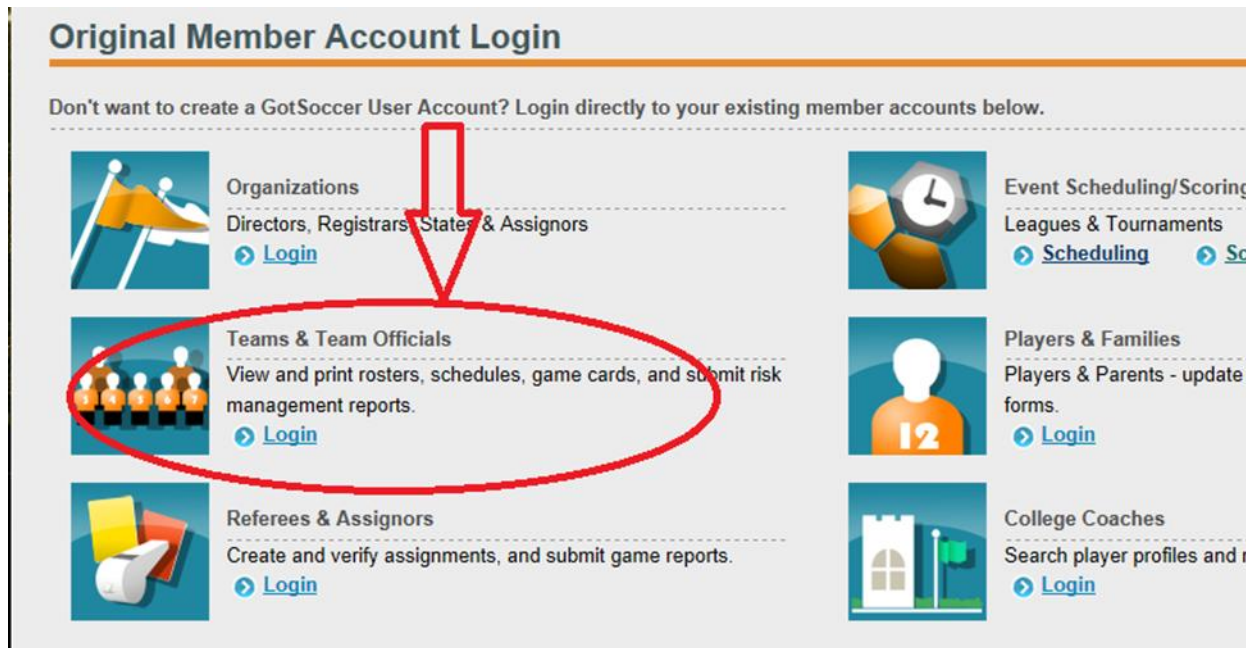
Original Member Account Login

Don't want to create a GotSoccer User Account? Login directly to your existing member accounts below.

Organizations
Directors, Registrars, States & Assignors
Login

Event Scheduling/Scoring
Leagues & Tournaments
Scheduling Sc

Teams & Team Officials
View and print rosters, schedules, game cards, and submit risk management reports.
Login

Players & Families
Players & Parents - update
forms.
Login

12

Referees & Assignors
Create and verify assignments, and submit game reports.
Login

College Coaches
Search player profiles and
Login